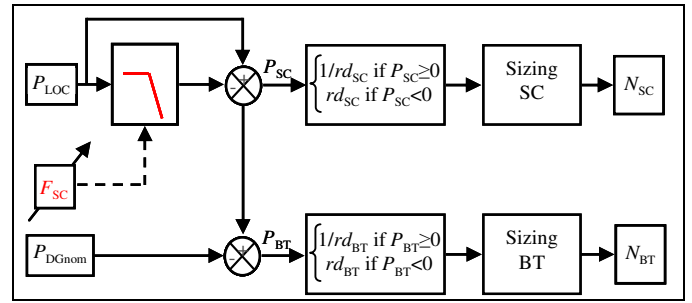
$P_{LOC}$

$F_{SC}$

$P_{DGnom}$

+

-

+

-

$P_{SC}$

$P_{BT}$

$\begin{cases} 1/rd_{SC} \text{ if } P_{SC} \geq 0 \\ rd_{SC} \text{ if } P_{SC} < 0 \end{cases}$

$\begin{cases} 1/rd_{BT} \text{ if } P_{BT} \geq 0 \\ rd_{BT} \text{ if } P_{BT} < 0 \end{cases}$

Sizing SC

Sizing BT

$N_{SC}$

$N_{BT}$